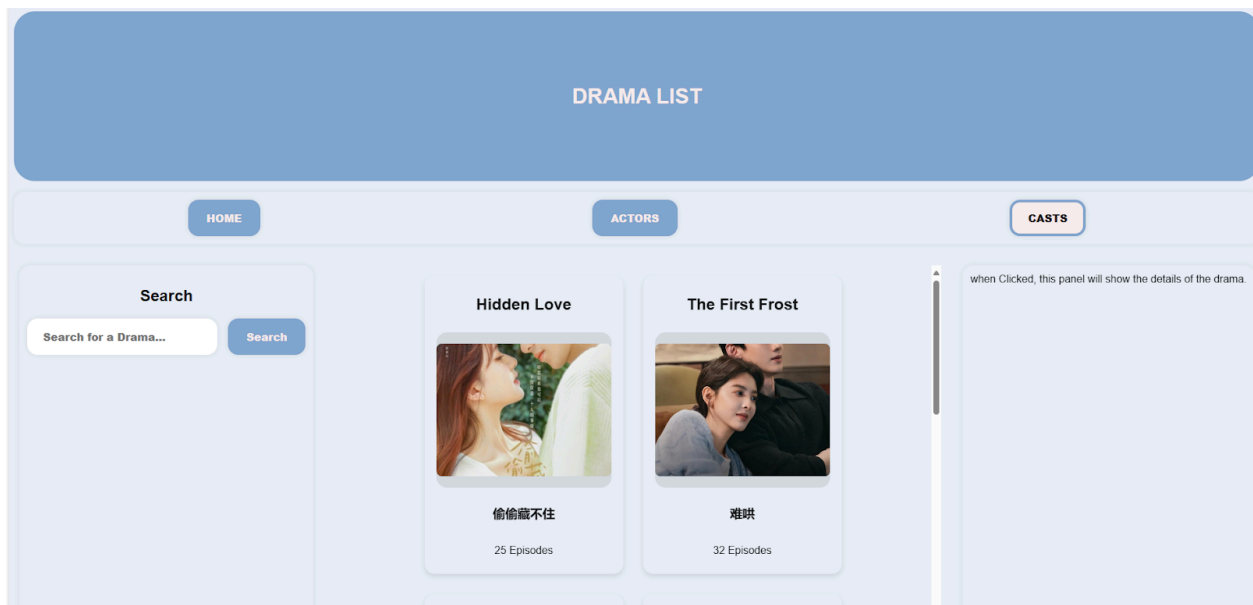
DRAMA LIST

HOME

ACTORS

CASTS

Search

Search for a Drama...

Search

Hidden Love

偷偷藏不住

25 Episodes

The First Frost

难哄

32 Episodes

when Clicked, this panel will show the details of the drama.